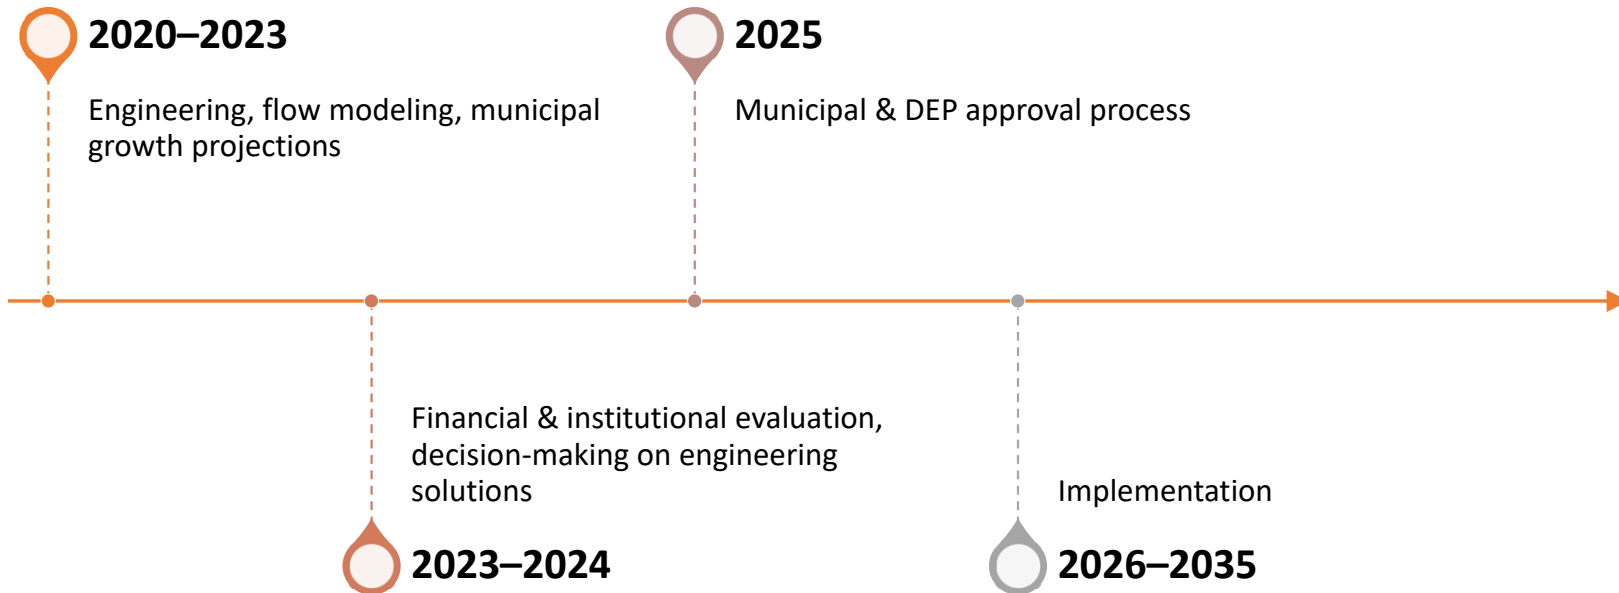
2020–2023

Engineering, flow modeling, municipal growth projections

2025

Municipal & DEP approval process

Financial & institutional evaluation, decision-making on engineering solutions

2023–2024

Implementation

2026–2035